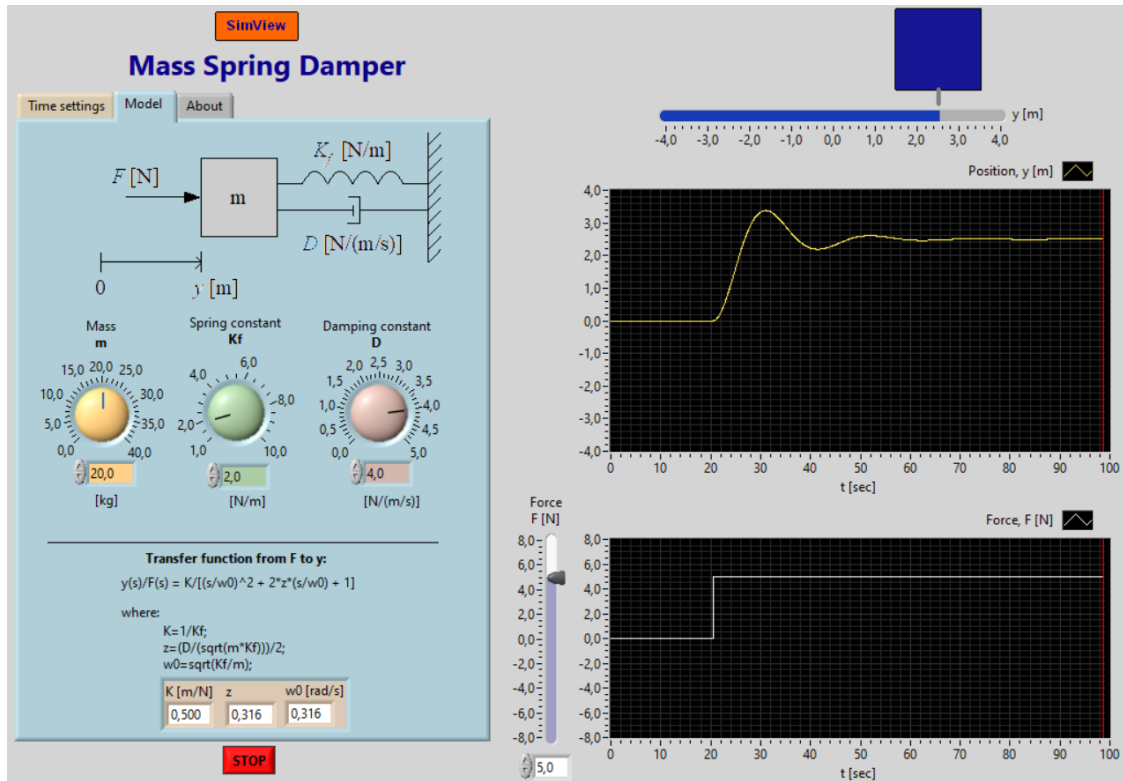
SimView

Mass Spring Damper

Time settings | Model | About

$F$ [N]

m

$K_f$ [N/m]

$D$ [N/(m/s)]

0

$y$ [m]

Mass
m

15,0 20,0 25,0
10,0 30,0
5,0 35,0
0,0 40,0

20,0

[kg]

Spring constant
Kf

4,0 6,0
2,0 8,0
1,0 10,0

2,0

[N/m]

Damping constant
D

2,0 2,5 3,0
1,5 3,5
1,0 4,0
0,5 4,5
0,0 5,0

4,0

[N/(m/s)]

Transfer function from F to y:

y(s)/F(s) = K/[(s/w0)^2 + 2*z*(s/w0) + 1]

where:
K=1/Kf;
z=(D/(sqrt(m*Kf)))/2;
w0=sqrt(Kf/m);

| K [m/N] | z | w0 [rad/s] |
|---|---|---|
| 0,500 | 0,316 | 0,316 |

STOP

y [m]

-4,0 -3,0 -2,0 -1,0 0,0 1,0 2,0 3,0 4,0

Position, y [m]

4,0
3,0
2,0
1,0
0,0
-1,0
-2,0
-3,0
-4,0

0 10 20 30 40 50 60 70 80 90 100
t [sec]

Force
F [N]

8,0
6,0
4,0
2,0
0,0
-2,0
-4,0
-6,0
-8,0

5,0

Force, F [N]

8,0
6,0
4,0
2,0
0,0
-2,0
-4,0
-6,0
-8,0

0 10 20 30 40 50 60 70 80 90 100
t [sec]